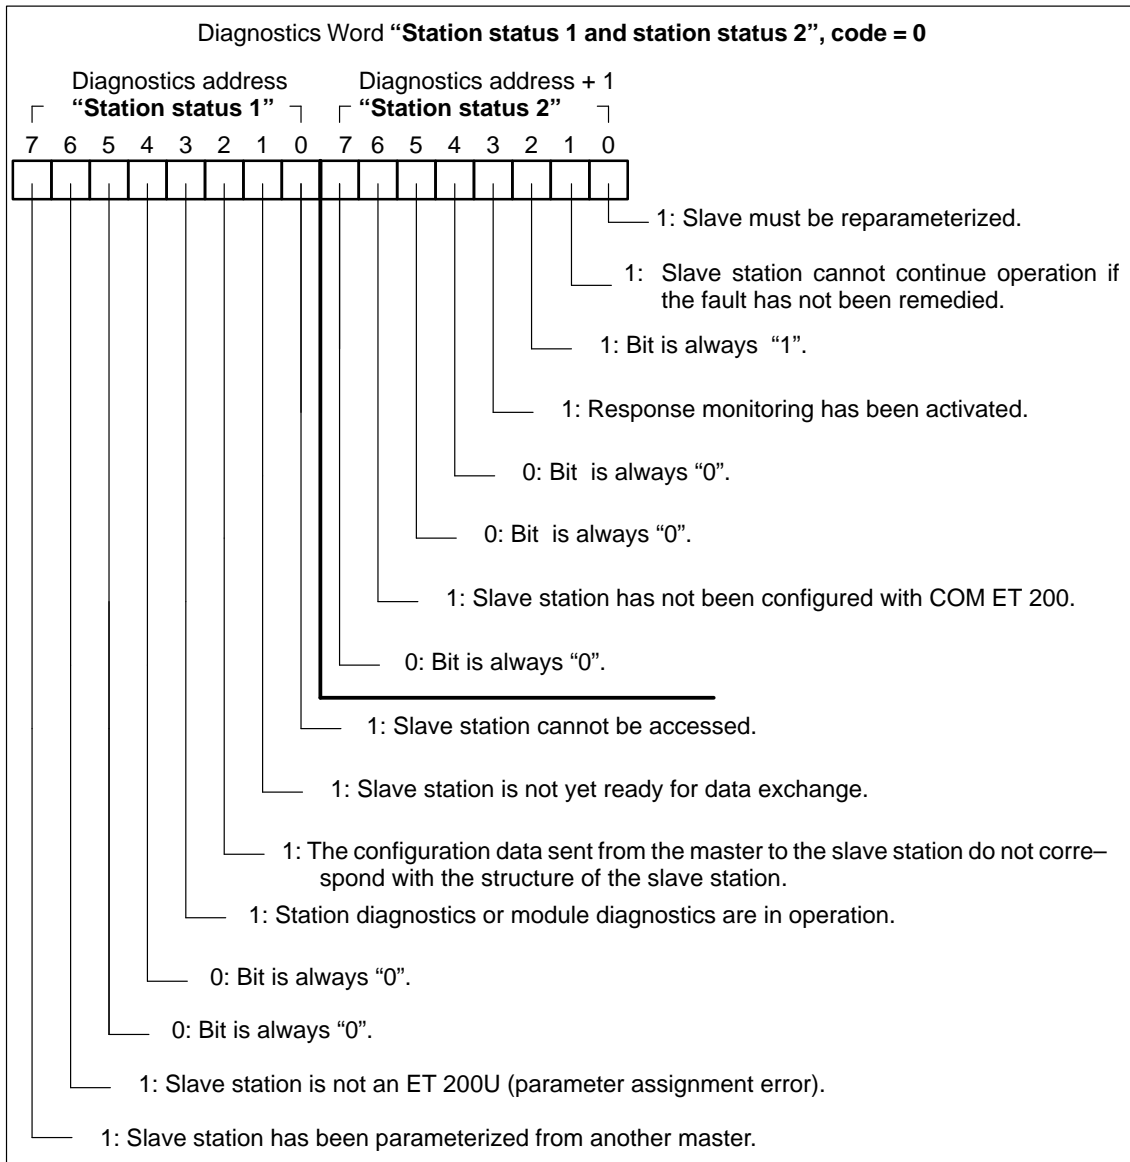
Diagnostics Word **“Station status 1 and station status 2”, code = 0**

Diagnostics address
**“Station status 1”**

Diagnostics address + 1
**“Station status 2”**

7 6 5 4 3 2 1 0 7 6 5 4 3 2 1 0

1: Slave must be reparameterized.

1: Slave station cannot continue operation if the fault has not been remedied.

1: Bit is always “1”.

1: Response monitoring has been activated.

0: Bit is always “0”.

0: Bit is always “0”.

1: Slave station has not been configured with COM ET 200.

0: Bit is always “0”.

1: Slave station cannot be accessed.

1: Slave station is not yet ready for data exchange.

1: The configuration data sent from the master to the slave station do not corre–spond with the structure of the slave station.

1: Station diagnostics or module diagnostics are in operation.

0: Bit is always “0”.

0: Bit is always “0”.

1: Slave station is not an ET 200U (parameter assignment error).

1: Slave station has been parameterized from another master.